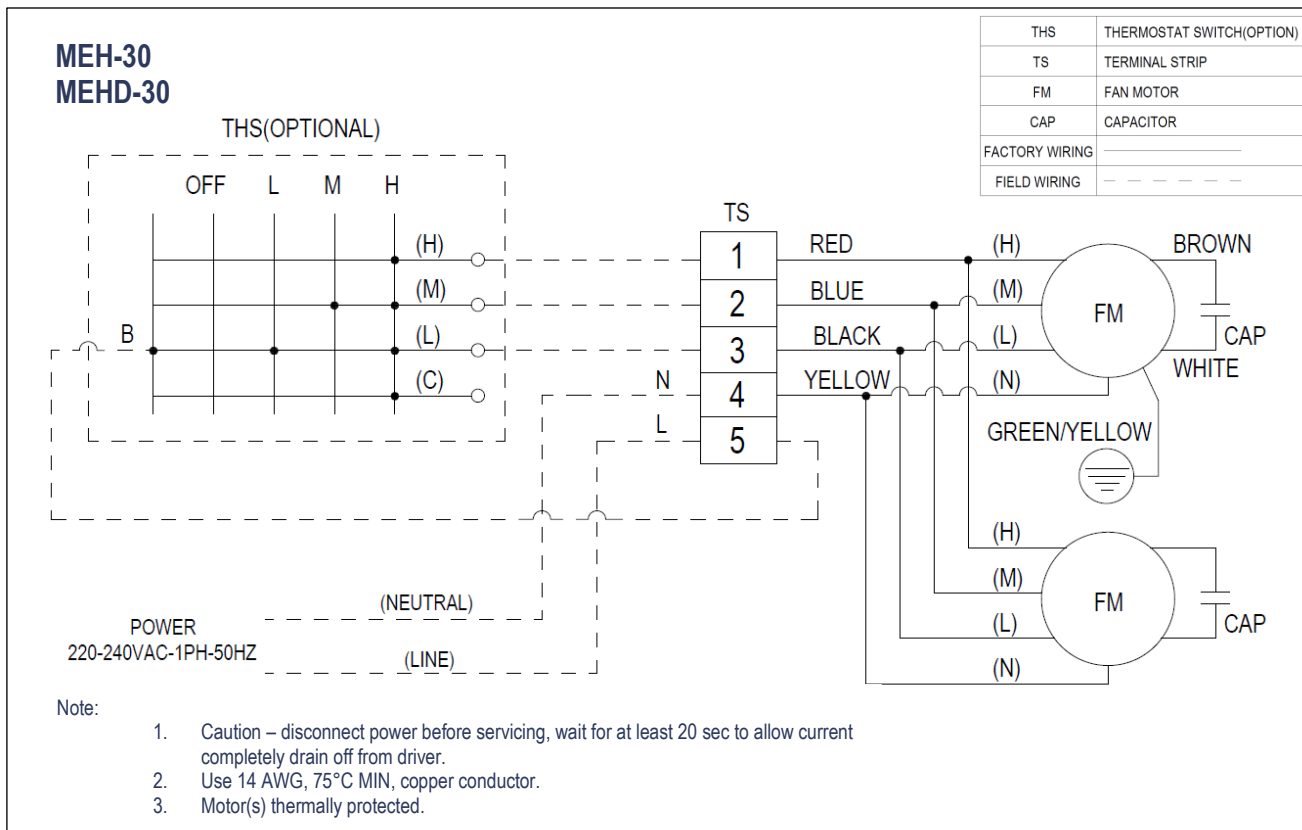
MEH-30
MEHD-30

| THS | THERMOSTAT SWITCH(OPTION) |
|---|---|
| TS | TERMINAL STRIP |
| FM | FAN MOTOR |
| CAP | CAPACITOR |
| FACTORY WIRING | |
| FIELD WIRING | |

THS(OPTIONAL)

OFF L M H

(H)
(M)
B
(L)
(C)

TS
1
2
3
N 4
L 5

RED
BLUE
BLACK
YELLOW

(H)
(M)
(L)
(N)

FM

BROWN
CAP
WHITE

GREEN/YELLOW

(H)
(M)
(L)
(N)

FM

CAP

POWER
220-240VAC-1PH-50HZ

(NEUTRAL)
(LINE)

Note:
1. Caution – disconnect power before servicing, wait for at least 20 sec to allow current completely drain off from driver.
2. Use 14 AWG, 75°C MIN, copper conductor.
3. Motor(s) thermally protected.